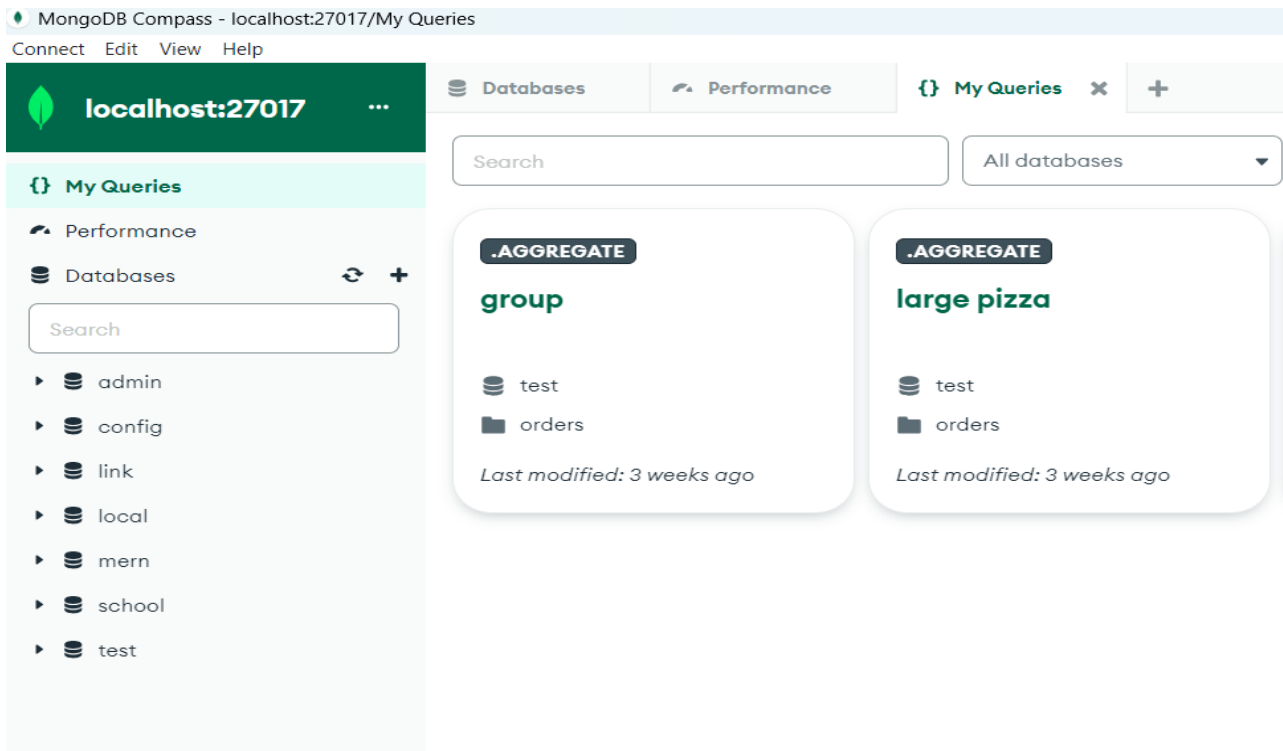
MongoDB Compass - localhost:27017/My Queries

Connect Edit View Help

localhost:27017 ...

{} My Queries

Performance

Databases

Search

admin

config

link

local

mern

school

test

Databases

Performance

{} My Queries

+

Search

All databases

.AGGREGATE

group

test

orders

Last modified: 3 weeks ago

.AGGREGATE

large pizza

test

orders

Last modified: 3 weeks ago